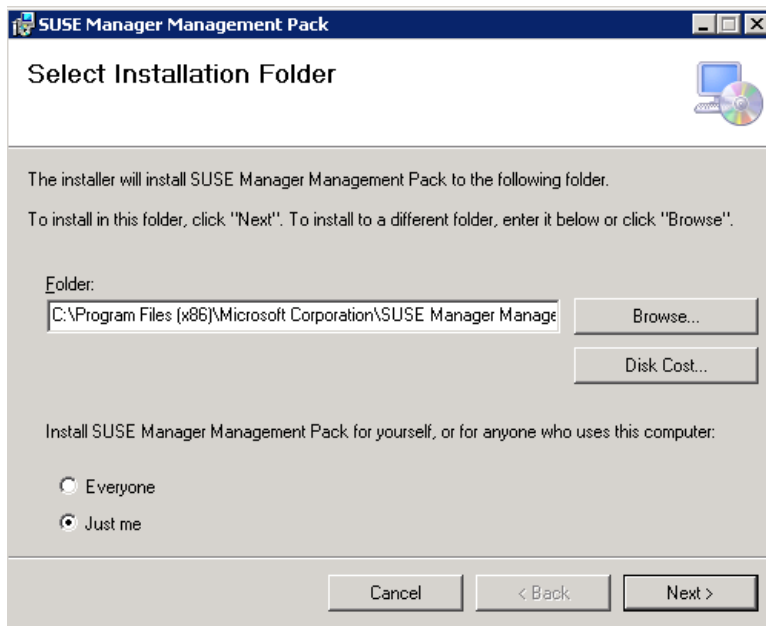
SUSE Manager Management Pack

Select Installation Folder

The installer will install SUSE Manager Management Pack to the following folder.

To install in this folder, click "Next". To install to a different folder, enter it below or click "Browse".

Folder:

C:\Program Files (x86)\Microsoft Corporation\SUSE Manager Manage

Browse...

Disk Cost...

Install SUSE Manager Management Pack for yourself, or for anyone who uses this computer:

Everyone

Just me

Cancel

< Back

Next >